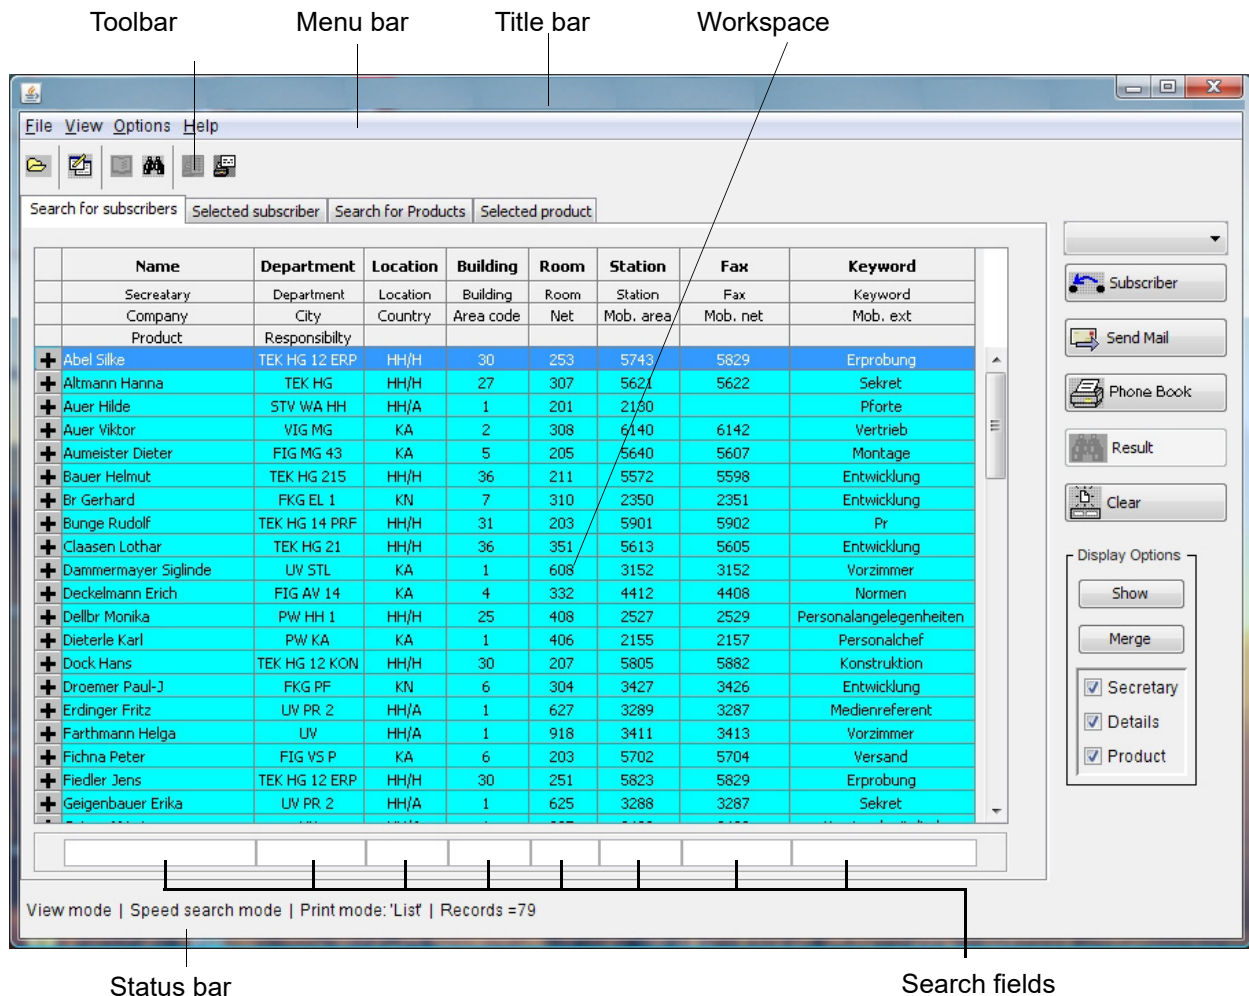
Toolbar Menu bar Title bar Workspace

File View Options Help

Search for subscribers | Selected subscriber | Search for Products | Selected product

| Name | Department | Location | Building | Room | Station | Fax | Keyword |
|---|---|---|---|---|---|---|---|
| Secreatary | Department | Location | Building | Room | Station | Fax | Keyword |
| Company | City | Country | Area code | Net | Mob. area | Mob. net | Mob. ext |
| Product | Responsibilty | | | | | | |
| Abel Silke | TEK HG 12 ERP | HH/H | 30 | 253 | 5743 | 5829 | Erprobung |
| Altmann Hanna | TEK HG | HH/H | 27 | 307 | 5621 | 5622 | Sekret |
| Auer Hilde | STV WA HH | HH/A | 1 | 201 | 2130 | | Pforte |
| Auer Viktor | VIG MG | KA | 2 | 308 | 6140 | 6142 | Vertrieb |
| Aumeister Dieter | FIG MG 43 | KA | 5 | 205 | 5640 | 5607 | Montage |
| Bauer Helmut | TEK HG 215 | HH/H | 36 | 211 | 5572 | 5598 | Entwicklung |
| Br Gerhard | FKG EL 1 | KN | 7 | 310 | 2350 | 2351 | Entwicklung |
| Bunge Rudolf | TEK HG 14 PRF | HH/H | 31 | 203 | 5901 | 5902 | Pr |
| Claasen Lothar | TEK HG 21 | HH/H | 36 | 351 | 5613 | 5605 | Entwicklung |
| Dammermayer Siglinde | UV STL | KA | 1 | 608 | 3152 | 3152 | Vorzimmer |
| Deckelmann Erich | FIG AV 14 | KA | 4 | 332 | 4412 | 4408 | Normen |
| Dellbr Monika | PW HH 1 | HH/H | 25 | 408 | 2527 | 2529 | Personalangelegenheiten |
| Dieterle Karl | PW KA | KA | 1 | 406 | 2155 | 2157 | Personalchef |
| Dock Hans | TEK HG 12 KON | HH/H | 30 | 207 | 5805 | 5882 | Konstruktion |
| Droemer Paul-J | FKG PF | KN | 6 | 304 | 3427 | 3426 | Entwicklung |
| Erdinger Fritz | UV PR 2 | HH/A | 1 | 627 | 3289 | 3287 | Medienreferent |
| Farthmann Helga | UV | HH/A | 1 | 918 | 3411 | 3413 | Vorzimmer |
| Fichna Peter | FIG VS P | KA | 6 | 203 | 5702 | 5704 | Versand |
| Fiedler Jens | TEK HG 12 ERP | HH/H | 30 | 251 | 5823 | 5829 | Erprobung |
| Geigenbauer Erika | UV PR 2 | HH/A | 1 | 625 | 3288 | 3287 | Sekret |

Subscriber
Send Mail
Phone Book
Result
Clear

Display Options
Show
Merge
Secretary
Details
Product

View mode | Speed search mode | Print mode: 'List' | Records =79

Status bar Search fields